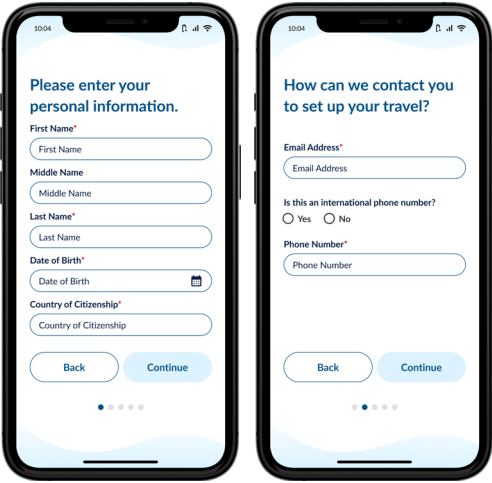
10:04

Please enter your personal information.

First Name*
First Name

Middle Name
Middle Name

Last Name*
Last Name

Date of Birth*
Date of Birth

Country of Citizenship*
Country of Citizenship

Back
Continue

10:04

How can we contact you to set up your travel?

Email Address*
Email Address

Is this an international phone number?
Yes
No

Phone Number*
Phone Number

Back
Continue